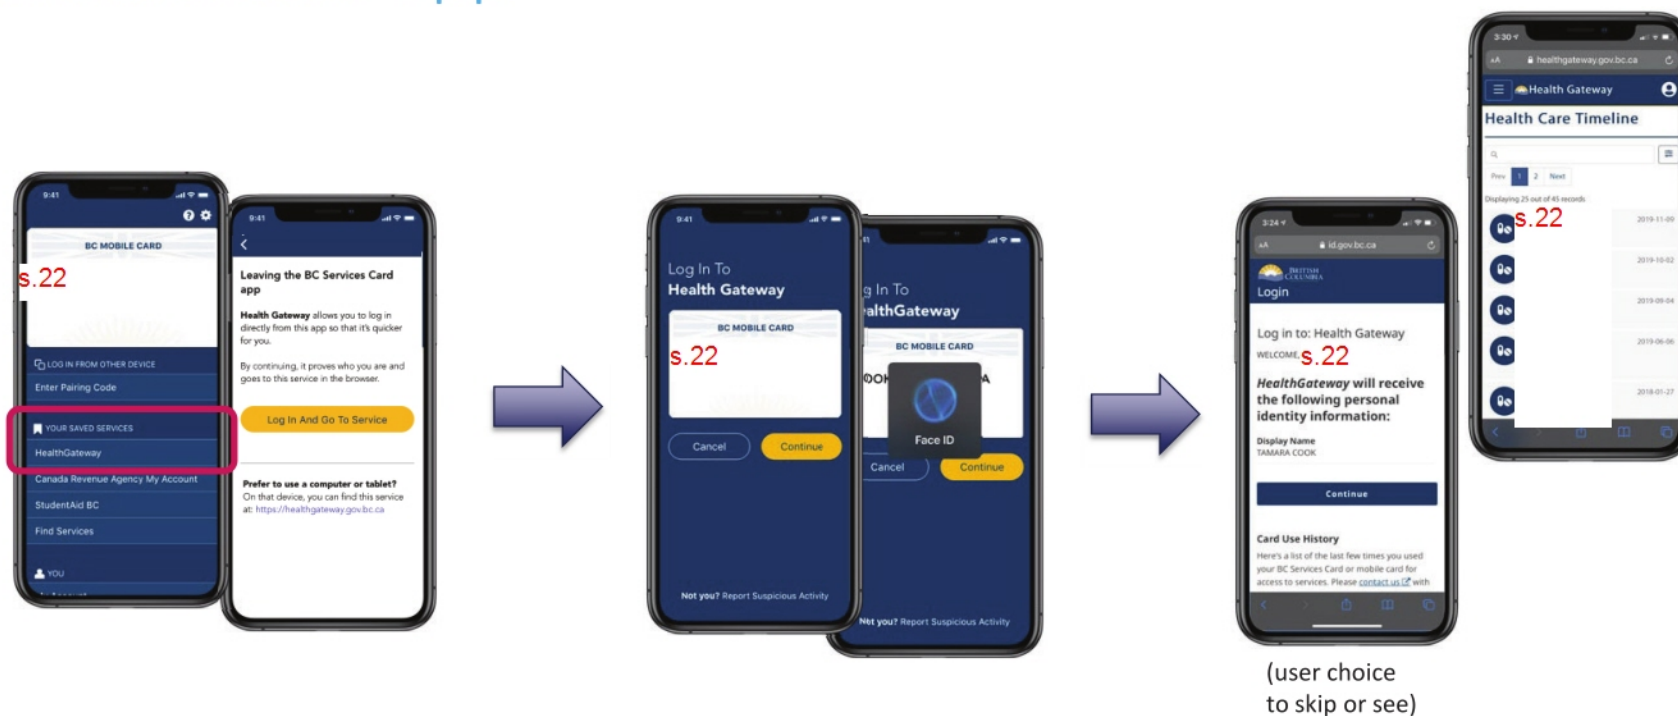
9:41

BC MOBILE CARD

s.22

LOG IN FROM OTHER DEVICE

Enter Pairing Code

YOUR SAVED SERVICES

HealthGateway

Canada Revenue Agency My Account

StudentAid BC

Find Services

YOU

9:41

Leaving the BC Services Card app

Health Gateway allows you to log in directly from this app so that it's quicker for you.

By continuing, it proves who you are and goes to this service in the browser.

Log In And Go To Service

Prefer to use a computer or tablet?

On that device, you can find this service at: https://healthgateway.gov.bc.ca

9:41

Log In To

Health Gateway

BC MOBILE CARD

s.22

Cancel

Continue

Not you? Report Suspicious Activity

g In To

althGateway

BC MOBILE CARD

Face ID

Cancel

Continue

Not you? Report Suspicious Activity

3:24

id.gov.bc.ca

Login

Log in to: Health Gateway

WELCOME, s.22

HealthGateway will receive the following personal identity information:

Display Name

TAMARA COOK

Continue

Card Use History

Here's a list of the last few times you used your BC Services Card or mobile card for access to services. Please contact us with

(user choice to skip or see)

3:30

healthgateway.gov.bc.ca

Health Gateway

Health Care Timeline

Prev 1 2 Next

Displaying 25 out of 45 records

s.22

2019-11-09

2019-10-02

2019-09-04

2019-06-06

2018-01-27